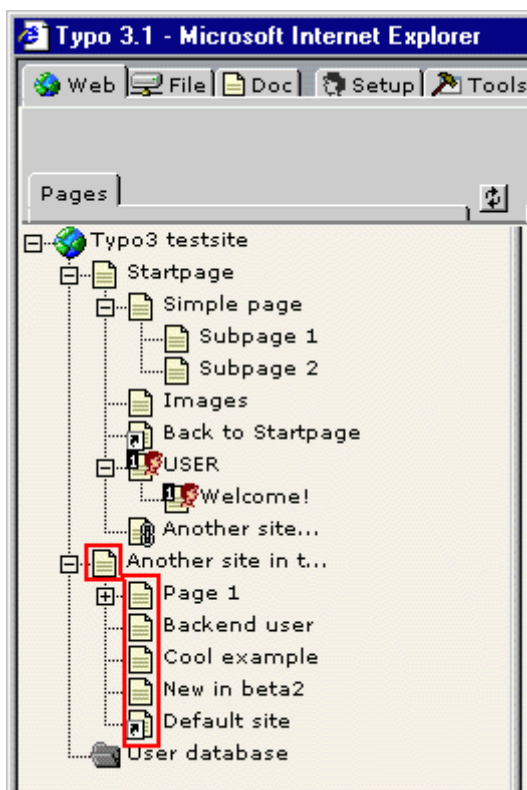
Typo 3.1 - Microsoft Internet Explorer

Web File Doc Setup Tools

Pages

Typo3 testsite
Startpage
Simple page
Subpage 1
Subpage 2
Images
Back to Startpage
USER
Welcome!
Another site...
Another site in t...
Page 1
Backend user
Cool example
New in beta2
Default site
User database